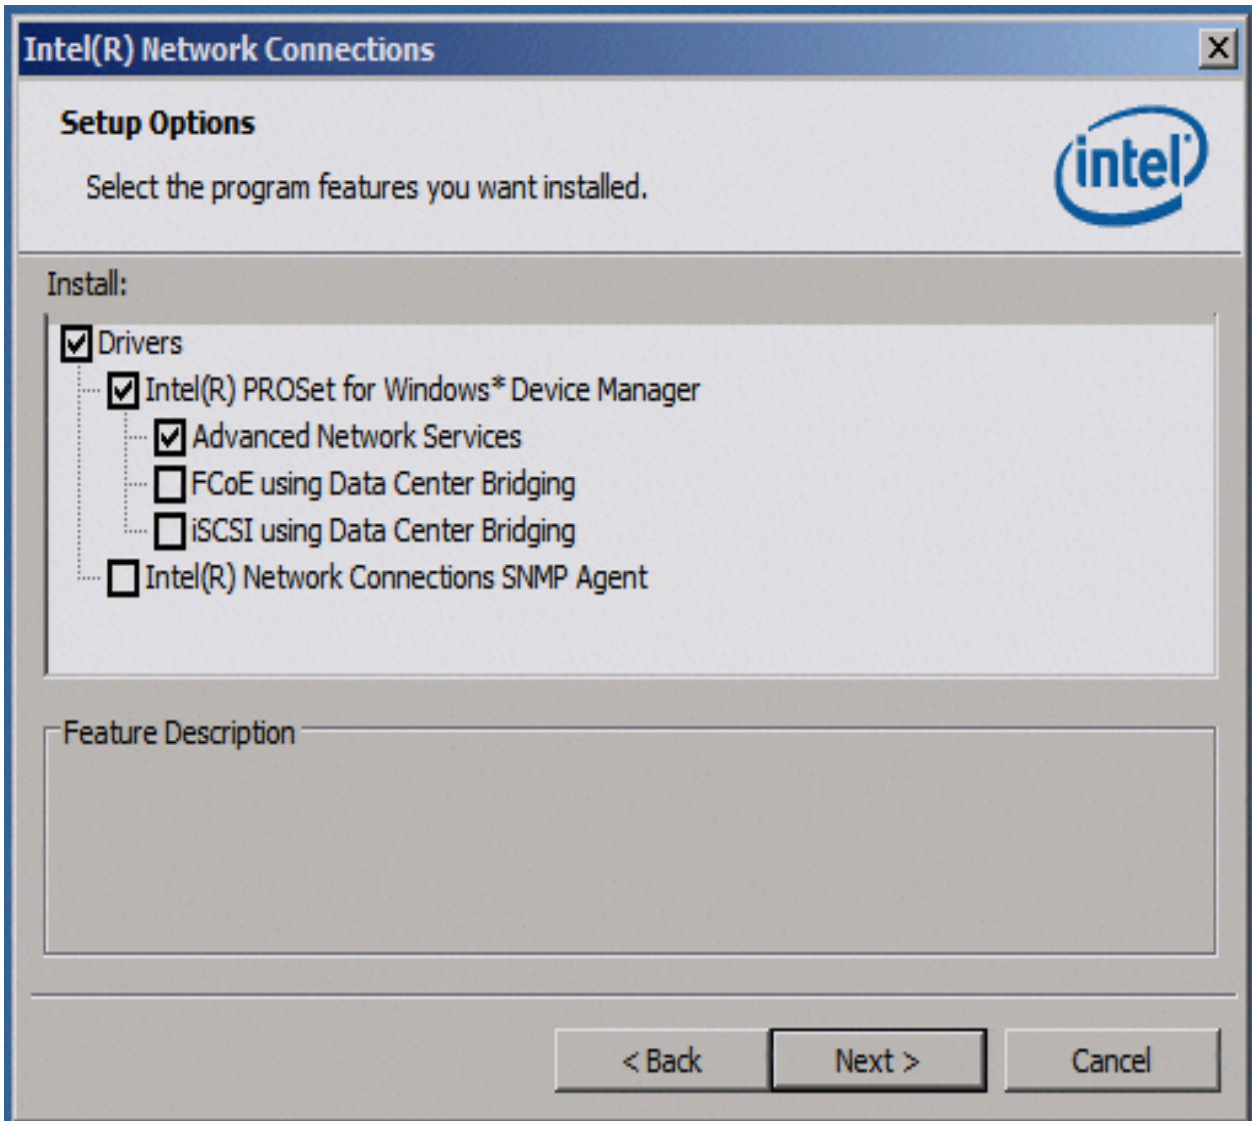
Intel(R) Network Connections

X

Setup Options

Select the program features you want installed.

intel

Install:

Drivers

Intel(R) PROSet for Windows* Device Manager

Advanced Network Services

FCoE using Data Center Bridging

iSCSI using Data Center Bridging

Intel(R) Network Connections SNMP Agent

Feature Description

< Back

Next >

Cancel